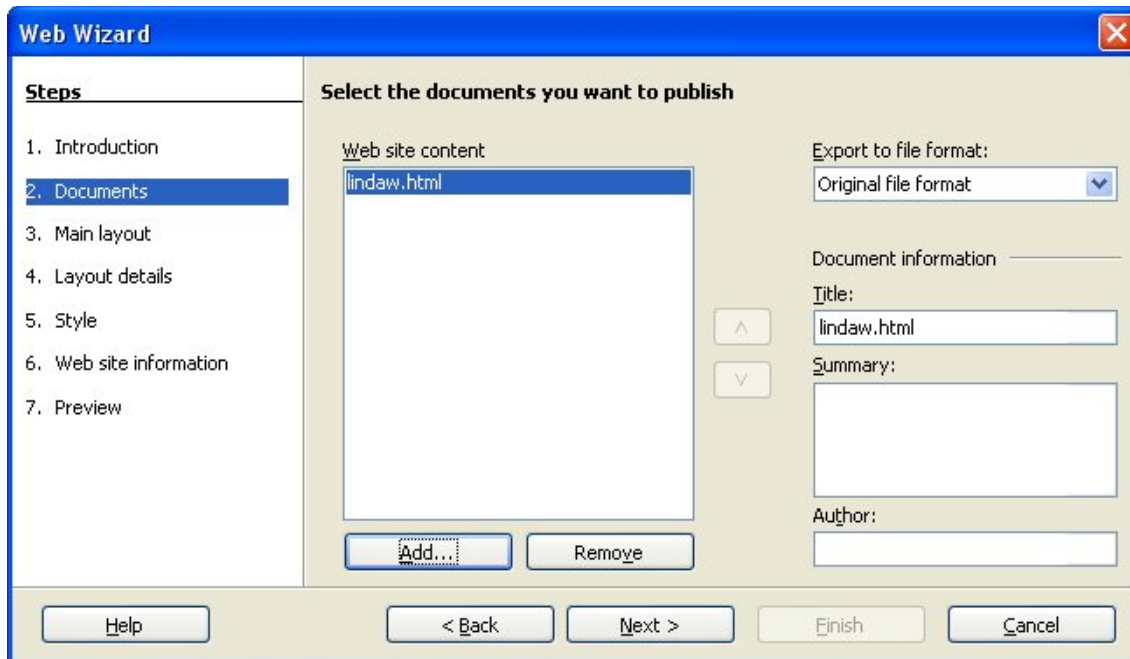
Web Wizard

Steps

1. Introduction
2. Documents
3. Main layout
4. Layout details
5. Style
6. Web site information
7. Preview

Select the documents you want to publish

Web site content

lindaw.html

Add...

Remove

^

v

Export to file format:

Original file format

Document information

Title:

lindaw.html

Summary:

Author:

Help

< Back

Next >

Finish

Cancel